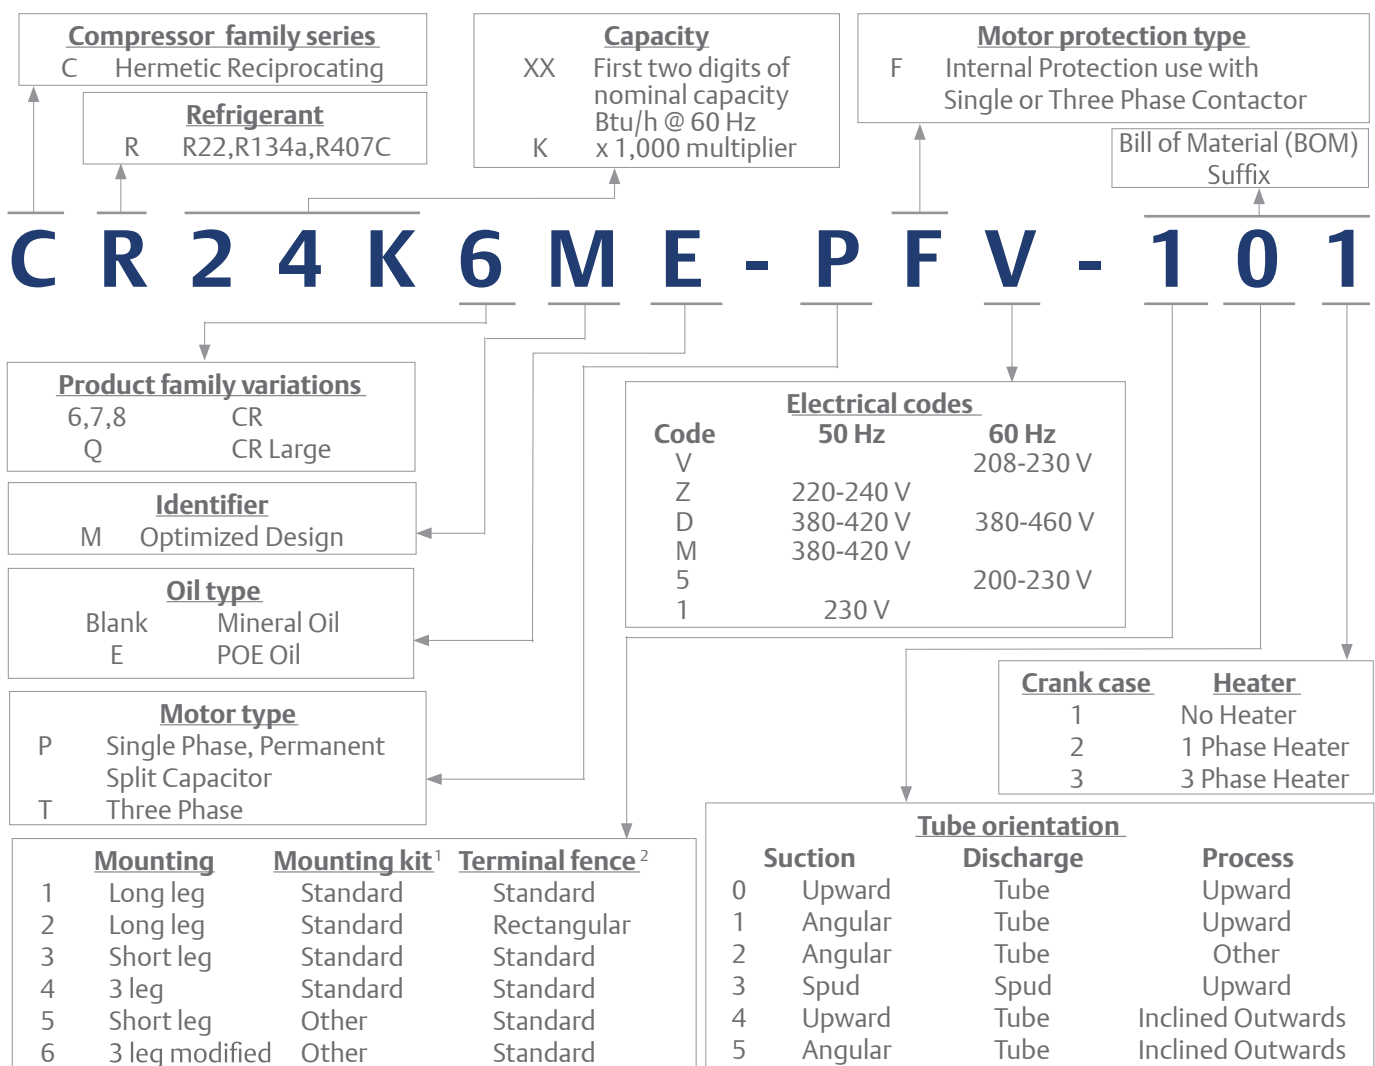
Compressor family series
C Hermetic Reciprocating

Refrigerant
R R22,R134a,R407C

Capacity
XX First two digits of nominal capacity Btu/h @ 60 Hz
K x 1,000 multiplier

Motor protection type
F Internal Protection use with Single or Three Phase Contactor

Bill of Material (BOM) Suffix

C R 2 4 K 6 M E - P F V - 1 0 1

Product family variations
6,7,8 CR
Q CR Large

Identifier
M Optimized Design

Oil type
Blank Mineral Oil
E POE Oil

Motor type
P Single Phase, Permanent Split Capacitor
T Three Phase

Electrical codes

| Code | 50 Hz | 60 Hz |
|---|---|---|
| V | | 208-230 V |
| Z | 220-240 V | |
| D | 380-420 V | 380-460 V |
| M | 380-420 V | |
| 5 | | 200-230 V |
| 1 | 230 V | |

| Crank case | Heater |
|---|---|
| 1 | No Heater |
| 2 | 1 Phase Heater |
| 3 | 3 Phase Heater |

| | Mounting | Mounting kit$^1$ | Terminal fence$^2$ |
|---|---|---|---|
| 1 | Long leg | Standard | Standard |
| 2 | Long leg | Standard | Rectangular |
| 3 | Short leg | Standard | Standard |
| 4 | 3 leg | Standard | Standard |
| 5 | Short leg | Other | Standard |
| 6 | 3 leg modified | Other | Standard |

Tube orientation

| | Suction | Discharge | Process |
|---|---|---|---|
| 0 | Upward | Tube | Upward |
| 1 | Angular | Tube | Upward |
| 2 | Angular | Tube | Other |
| 3 | Spud | Spud | Upward |
| 4 | Upward | Tube | Inclined Outwards |
| 5 | Angular | Tube | Inclined Outwards |